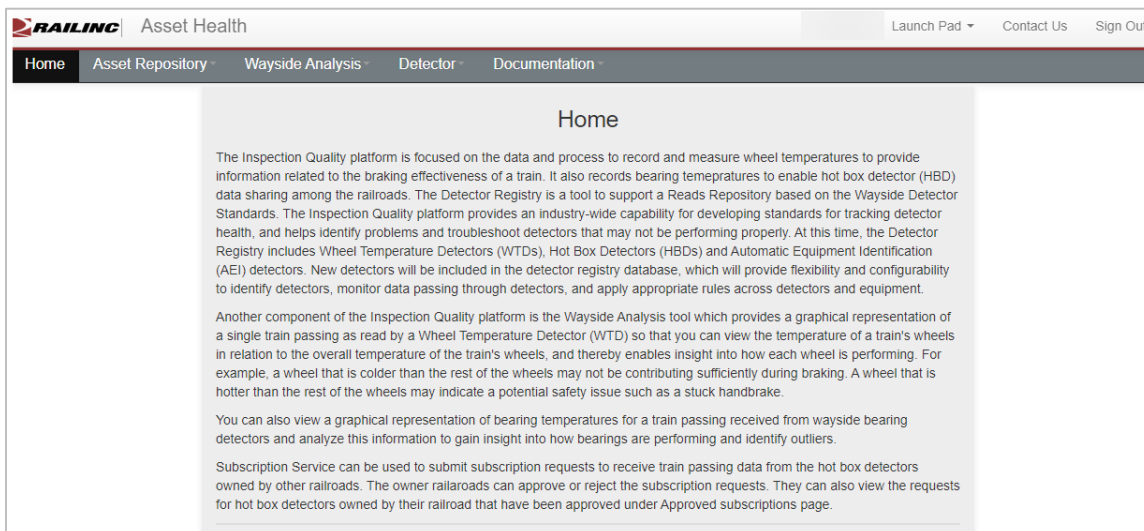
RAILINC Asset Health

Launch Pad Contact Us Sign Ou

Home Asset Repository Wayside Analysis Detector Documentation

Home

The Inspection Quality platform is focused on the data and process to record and measure wheel temperatures to provide information related to the braking effectiveness of a train. It also records bearing temepratures to enable hot box detector (HBD) data sharing among the railroads. The Detector Registry is a tool to support a Reads Repository based on the Wayside Detector Standards. The Inspection Quality platform provides an industry-wide capability for developing standards for tracking detector health, and helps identify problems and troubleshoot detectors that may not be performing properly. At this time, the Detector Registry includes Wheel Temperature Detectors (WTDs), Hot Box Detectors (HBDs) and Automatic Equipment Identification (AEI) detectors. New detectors will be included in the detector registry database, which will provide flexibility and configurability to identify detectors, monitor data passing through detectors, and apply appropriate rules across detectors and equipment.

Another component of the Inspection Quality platform is the Wayside Analysis tool which provides a graphical representation of a single train passing as read by a Wheel Temperature Detector (WTD) so that you can view the temperature of a train's wheels in relation to the overall temperature of the train's wheels, and thereby enables insight into how each wheel is performing. For example, a wheel that is colder than the rest of the wheels may not be contributing sufficiently during braking. A wheel that is hotter than the rest of the wheels may indicate a potential safety issue such as a stuck handbrake.

You can also view a graphical representation of bearing temperatures for a train passing received from wayside bearing detectors and analyze this information to gain insight into how bearings are performing and identify outliers.

Subscription Service can be used to submit subscription requests to receive train passing data from the hot box detectors owned by other railroads. The owner railaroads can approve or reject the subscription requests. They can also view the requests for hot box detectors owned by their railroad that have been approved under Approved subscriptions page.